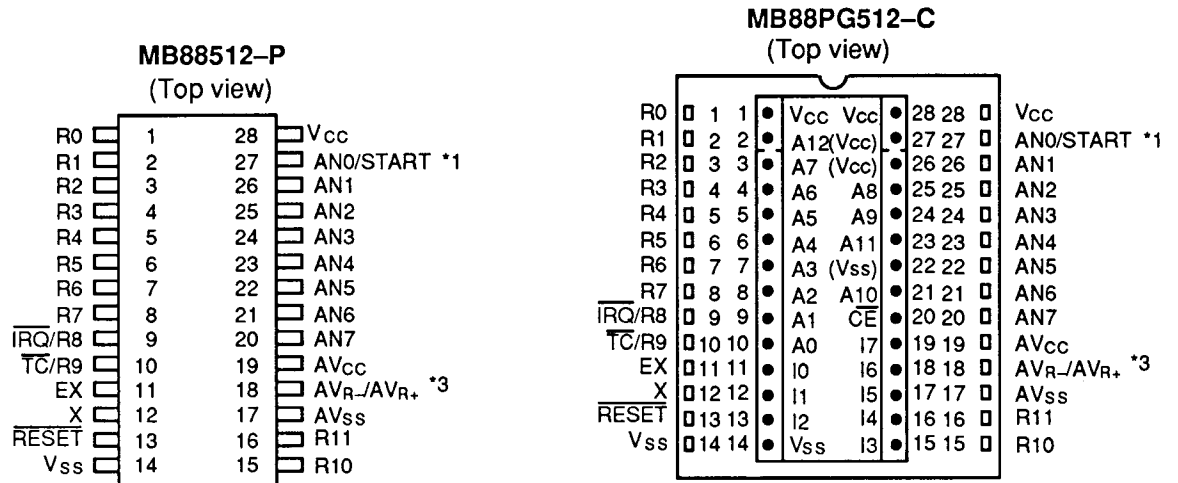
MB88512–P
(Top view)

| | | | |
|---|---|---|---|
| R0 | 1 | 28 | $V_{CC}$ |
| R1 | 2 | 27 | AN0/START *1 |
| R2 | 3 | 26 | AN1 |
| R3 | 4 | 25 | AN2 |
| R4 | 5 | 24 | AN3 |
| R5 | 6 | 23 | AN4 |
| R6 | 7 | 22 | AN5 |
| R7 | 8 | 21 | AN6 |
| $\overline{IRQ}$/R8 | 9 | 20 | AN7 |
| $\overline{TC}$/R9 | 10 | 19 | $AV_{CC}$ |
| EX | 11 | 18 | $AV_{R-}/AV_{R+}$ *3 |
| X | 12 | 17 | $AV_{SS}$ |
| $\overline{RESET}$ | 13 | 16 | R11 |
| $V_{SS}$ | 14 | 15 | R10 |

MB88PG512–C
(Top view)

| | | | | | | | |
|---|---|---|---|---|---|---|---|
| R0 | 1 | 1 | $V_{CC}$ | $V_{CC}$ | 28 | 28 | $V_{CC}$ |
| R1 | 2 | 2 | A12($V_{CC}$) | | 27 | 27 | AN0/START *1 |
| R2 | 3 | 3 | A7 ($V_{CC}$) | | 26 | 26 | AN1 |
| R3 | 4 | 4 | A6 | A8 | 25 | 25 | AN2 |
| R4 | 5 | 5 | A5 | A9 | 24 | 24 | AN3 |
| R5 | 6 | 6 | A4 | A11 | 23 | 23 | AN4 |
| R6 | 7 | 7 | A3 | ($V_{SS}$) | 22 | 22 | AN5 |
| R7 | 8 | 8 | A2 | A10 | 21 | 21 | AN6 |
| $\overline{IRQ}$/R8 | 9 | 9 | A1 | $\overline{CE}$ | 20 | 20 | AN7 |
| $\overline{TC}$/R9 | 10 | 10 | A0 | I7 | 19 | 19 | $AV_{CC}$ |
| EX | 11 | 11 | I0 | I6 | 18 | 18 | $AV_{R-}/AV_{R+}$ *3 |
| X | 12 | 12 | I1 | I5 | 17 | 17 | $AV_{SS}$ |
| $\overline{RESET}$ | 13 | 13 | I2 | I4 | 16 | 16 | R11 |
| $V_{SS}$ | 14 | 14 | $V_{SS}$ | I3 | 15 | 15 | R10 |